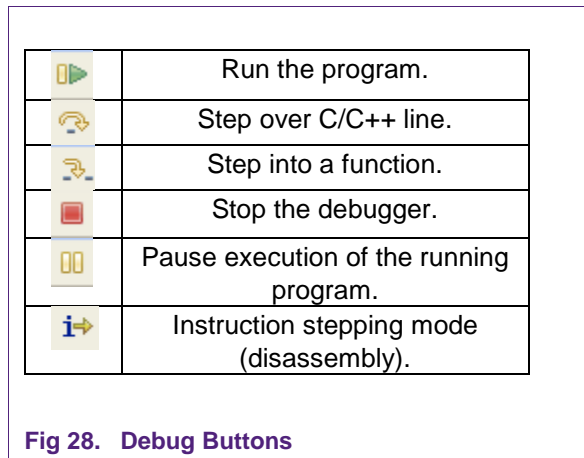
|  |  |
|---|---|
|  | Run the program. |
|  | Step over C/C++ line. |
|  | Step into a function. |
|  | Stop the debugger. |
|  | Pause execution of the running program. |
| i | Instruction stepping mode (disassembly). |

Fig 28. Debug Buttons